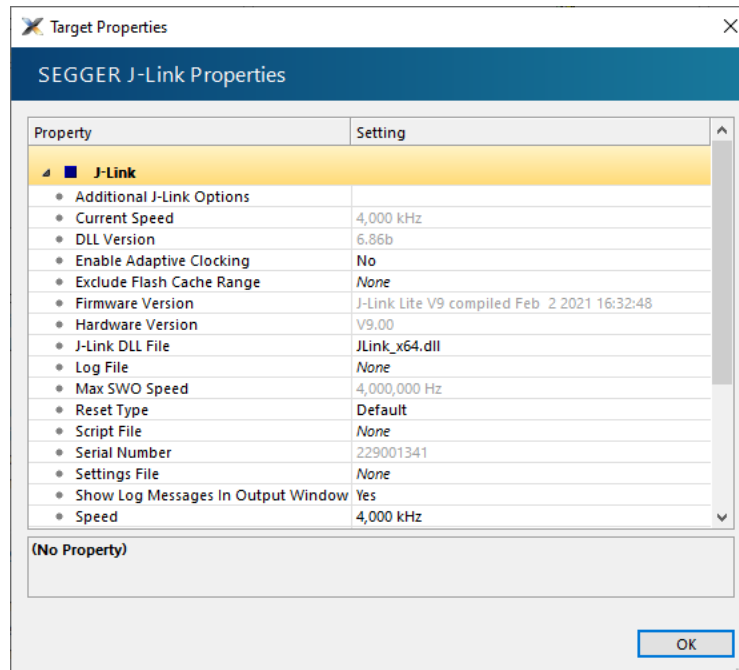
Target Properties

SEGGER J-Link Properties

| Property | Setting |
|---|---|
| J-Link | |
| Additional J-Link Options | |
| Current Speed | 4,000 kHz |
| DLL Version | 6.86b |
| Enable Adaptive Clocking | No |
| Exclude Flash Cache Range | None |
| Firmware Version | J-Link Lite V9 compiled Feb 2 2021 16:32:48 |
| Hardware Version | V9.00 |
| J-Link DLL File | JLink_x64.dll |
| Log File | None |
| Max SWO Speed | 4,000,000 Hz |
| Reset Type | Default |
| Script File | None |
| Serial Number | 229001341 |
| Settings File | None |
| Show Log Messages In Output Window | Yes |
| Speed | 4,000 kHz |

(No Property)

OK